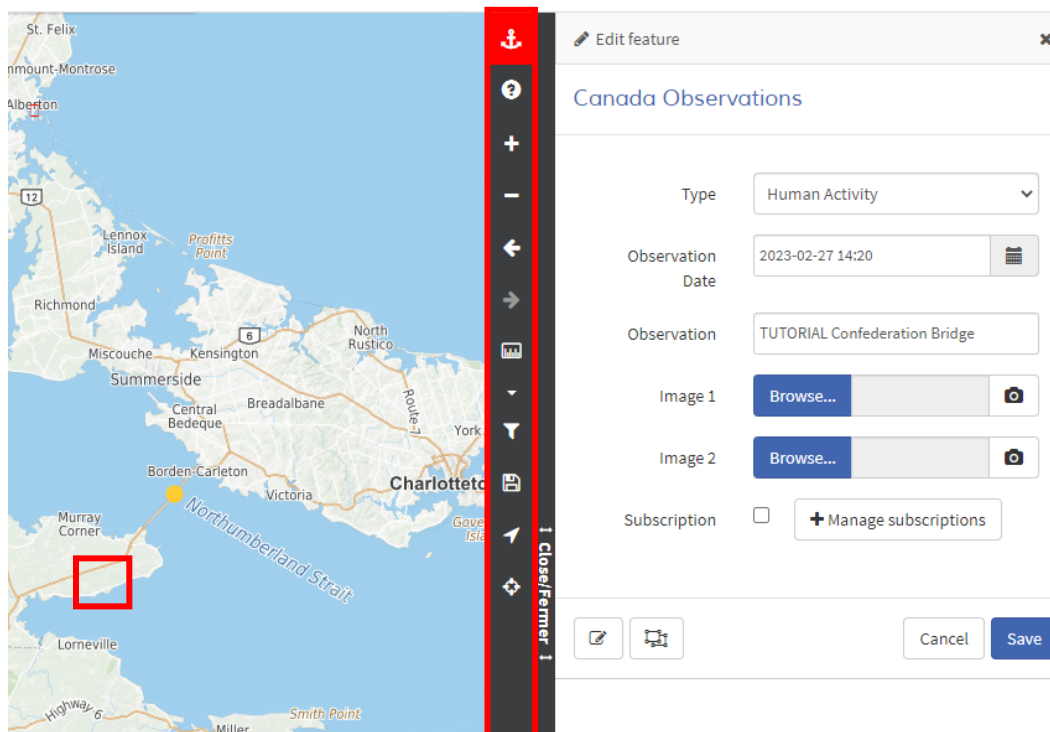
St. Felix
nmount-Montrose
Alberton
12
Lennox Island
Profitts Point
Richmond
6
North Rustico
Miscouche
Kensington
Summerside
Central Bedeque
Breadalbane
Route 7
York
Borden-Carleton
Charlotteto
Victoria
Murray Corner
Northumberland Strait
Gove Isla
Lorneville
Highway 6
Smith Point
Miller

Close/Fermer

Edit feature

Canada Observations

Type
Human Activity

Observation Date
2023-02-27 14:20

Observation
TUTORIAL Confederation Bridge

Image 1
Browse...

Image 2
Browse...

Subscription
Manage subscriptions

Cancel
Save